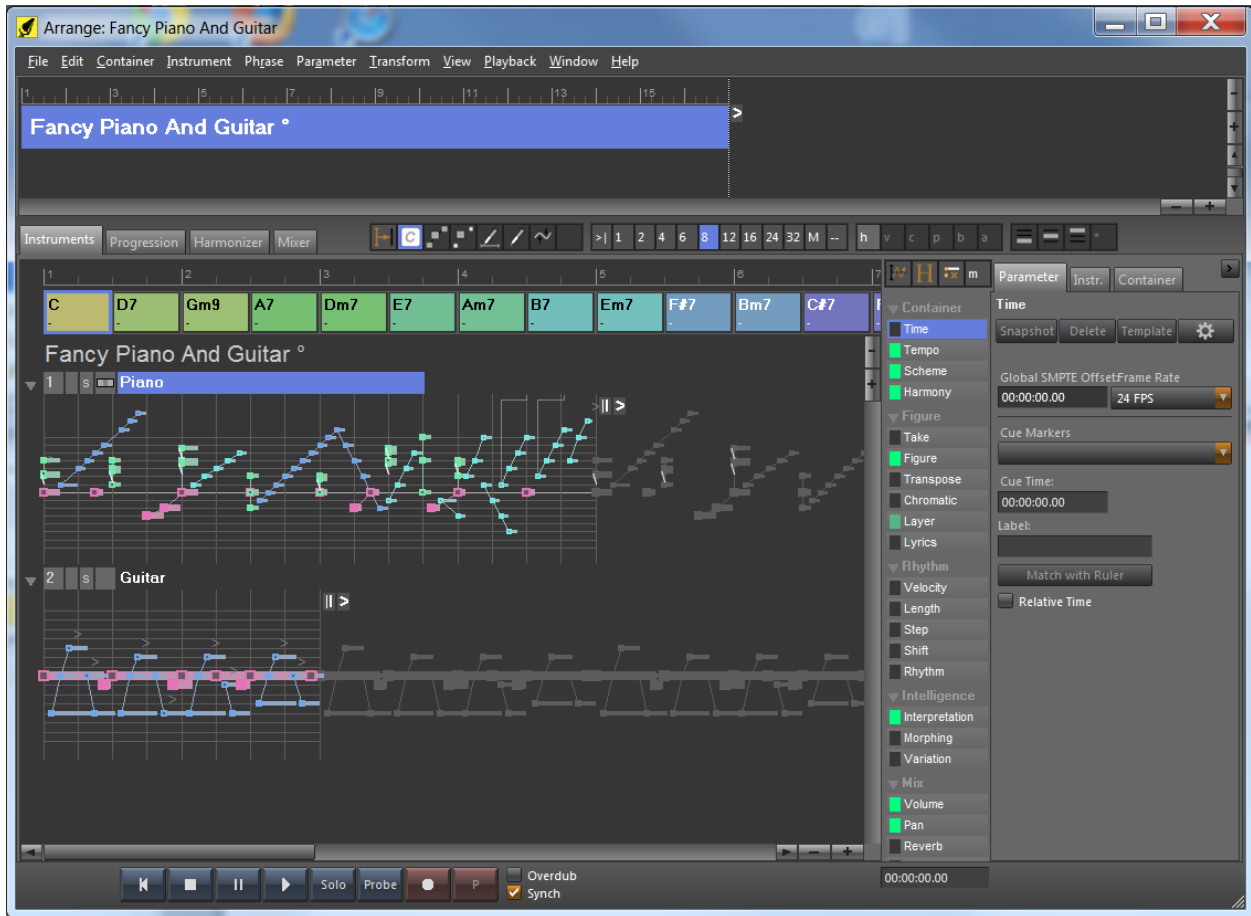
Arrange: Fancy Piano And Guitar

File Edit Container Instrument Phrase Parameter Transform View Playback Window Help

1 3 5 7 9 11 13 15

Fancy Piano And Guitar °

Instruments Progression Harmonizer Mixer

C >| 1 2 4 6 8 12 16 24 32 M -- h v c p b a

1 2 3 4 5 6 7

C D7 Gm9 A7 Dm7 E7 Am7 B7 Em7 F#7 Bm7 C#7

Fancy Piano And Guitar °

1 s Piano

2 s Guitar

m

Container
Time
Tempo
Scheme
Harmony
Figure
Take
Figure
Transpose
Chromatic
Layer
Lyrics
Rhythm
Velocity
Length
Step
Shift
Rhythm
Intelligence
Interpretation
Morphing
Variation
Mix
Volume
Pan
Reverb

Parameter Instr. Container

Time

Snapshot Delete Template

Global SMPTE Offset Frame Rate
00:00:00.00 24 FPS

Cue Markers

Cue Time:
00:00:00.00

Label:

Match with Ruler

Relative Time

Solo Probe P

Overdub
Synch

00:00:00.00